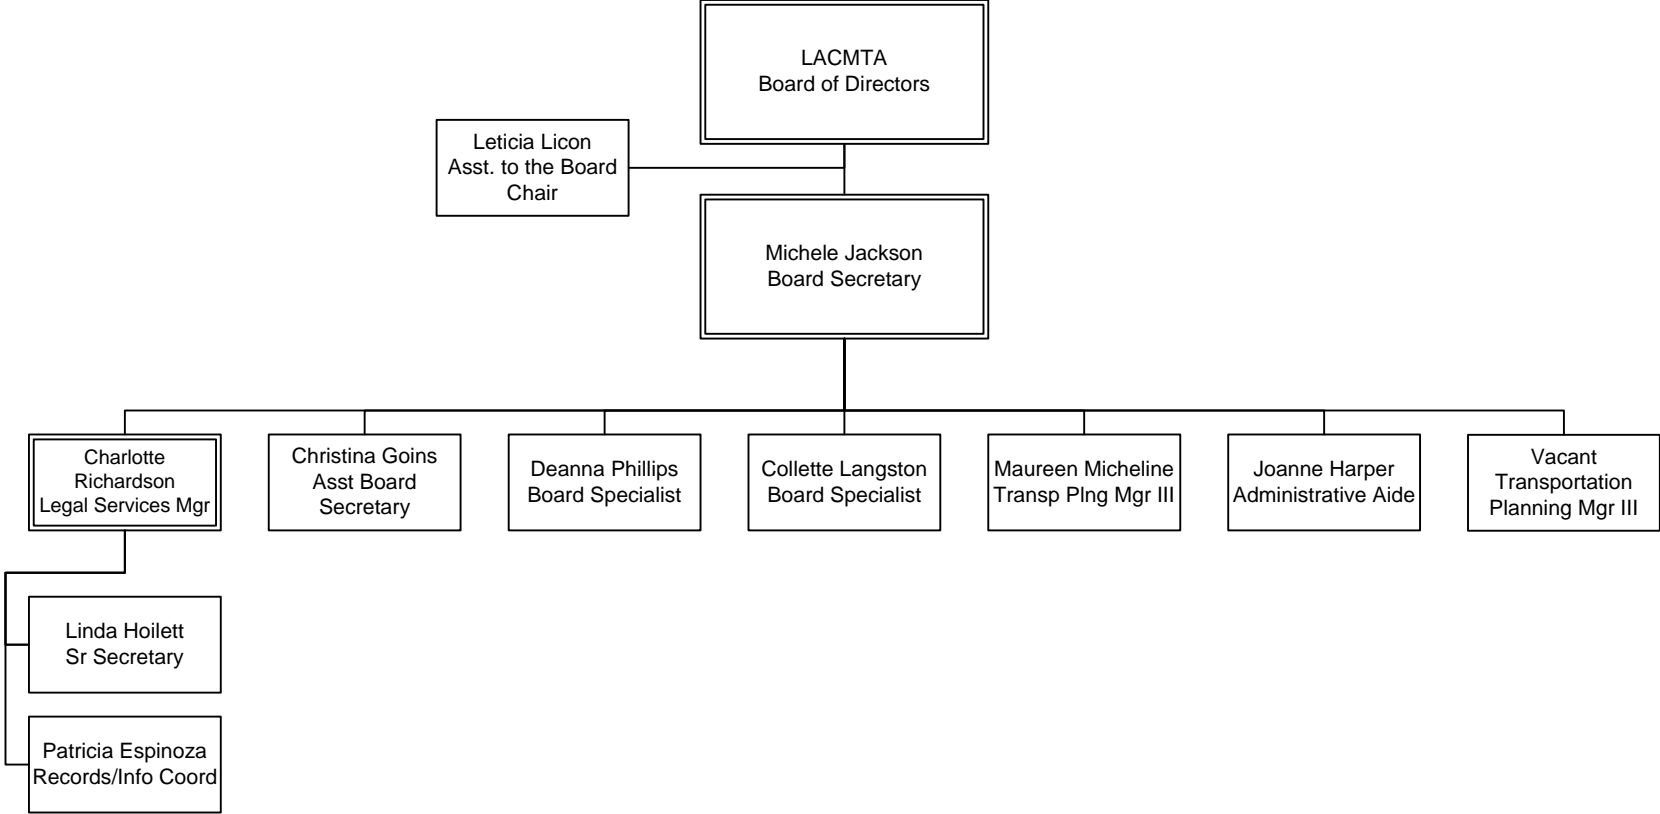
LACMTA
Board of Directors

Leticia Licon
Asst. to the Board Chair

Michele Jackson
Board Secretary

Charlotte Richardson
Legal Services Mgr

Christina Goins
Asst Board Secretary

Deanna Phillips
Board Specialist

Collette Langston
Board Specialist

Maureen Micheline
Transp Plng Mgr III

Joanne Harper
Administrative Aide

Vacant
Transportation Planning Mgr III

Linda Hoilett
Sr Secretary

Patricia Espinoza
Records/Info Coord